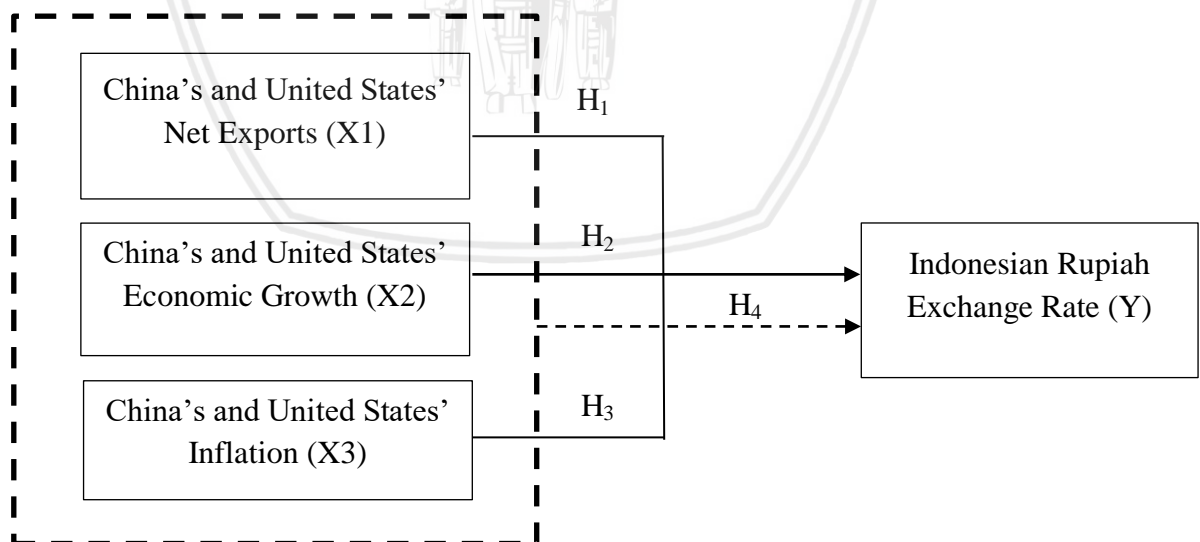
China's and United States' Net Exports (X1)

$H_1$

China's and United States' Economic Growth (X2)

$H_2$

$H_4$

Indonesian Rupiah Exchange Rate (Y)

China's and United States' Inflation (X3)

$H_3$